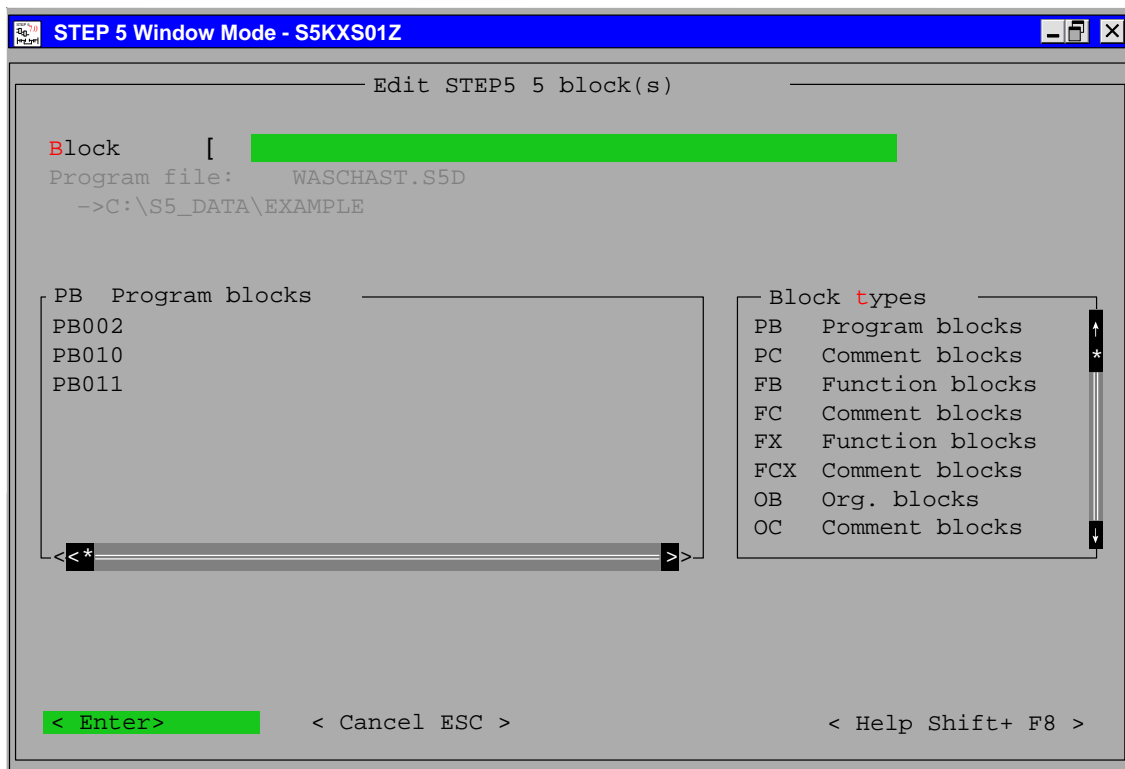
STEP 5 Window Mode - S5KXS01Z

Edit STEP5 5 block(s)

Block [

Program file: WASCHAST.S5D

->C:\S5_DATA\EXAMPLE

PB Program blocks

PB002
PB010
PB011

<<* >>

Block types

| PB | Program blocks |
|---|---|
| PC | Comment blocks |
| FB | Function blocks |
| FC | Comment blocks |
| FX | Function blocks |
| FCX | Comment blocks |
| OB | Org. blocks |
| OC | Comment blocks |

< Enter> < Cancel ESC > < Help Shift+ F8 >